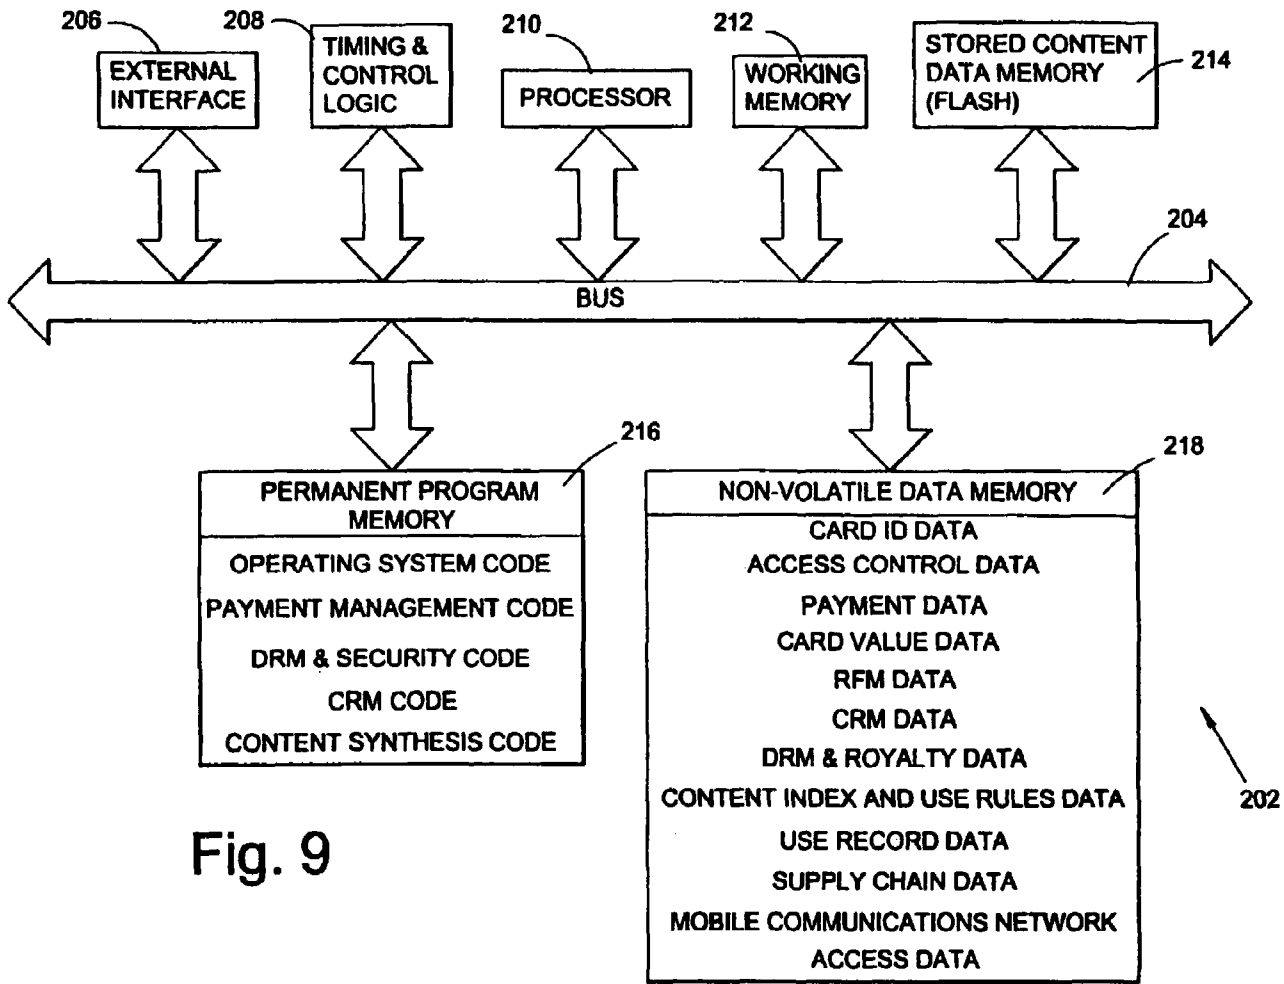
206
EXTERNAL INTERFACE

208
TIMING & CONTROL LOGIC

210
PROCESSOR

212
WORKING MEMORY

STORED CONTENT DATA MEMORY (FLASH)
214

204

BUS

216
PERMANENT PROGRAM MEMORY
OPERATING SYSTEM CODE
PAYMENT MANAGEMENT CODE
DRM & SECURITY CODE
CRM CODE
CONTENT SYNTHESIS CODE

218
NON-VOLATILE DATA MEMORY
CARD ID DATA
ACCESS CONTROL DATA
PAYMENT DATA
CARD VALUE DATA
RFM DATA
CRM DATA
DRM & ROYALTY DATA
CONTENT INDEX AND USE RULES DATA
USE RECORD DATA
SUPPLY CHAIN DATA
MOBILE COMMUNICATIONS NETWORK ACCESS DATA

202

Fig. 9